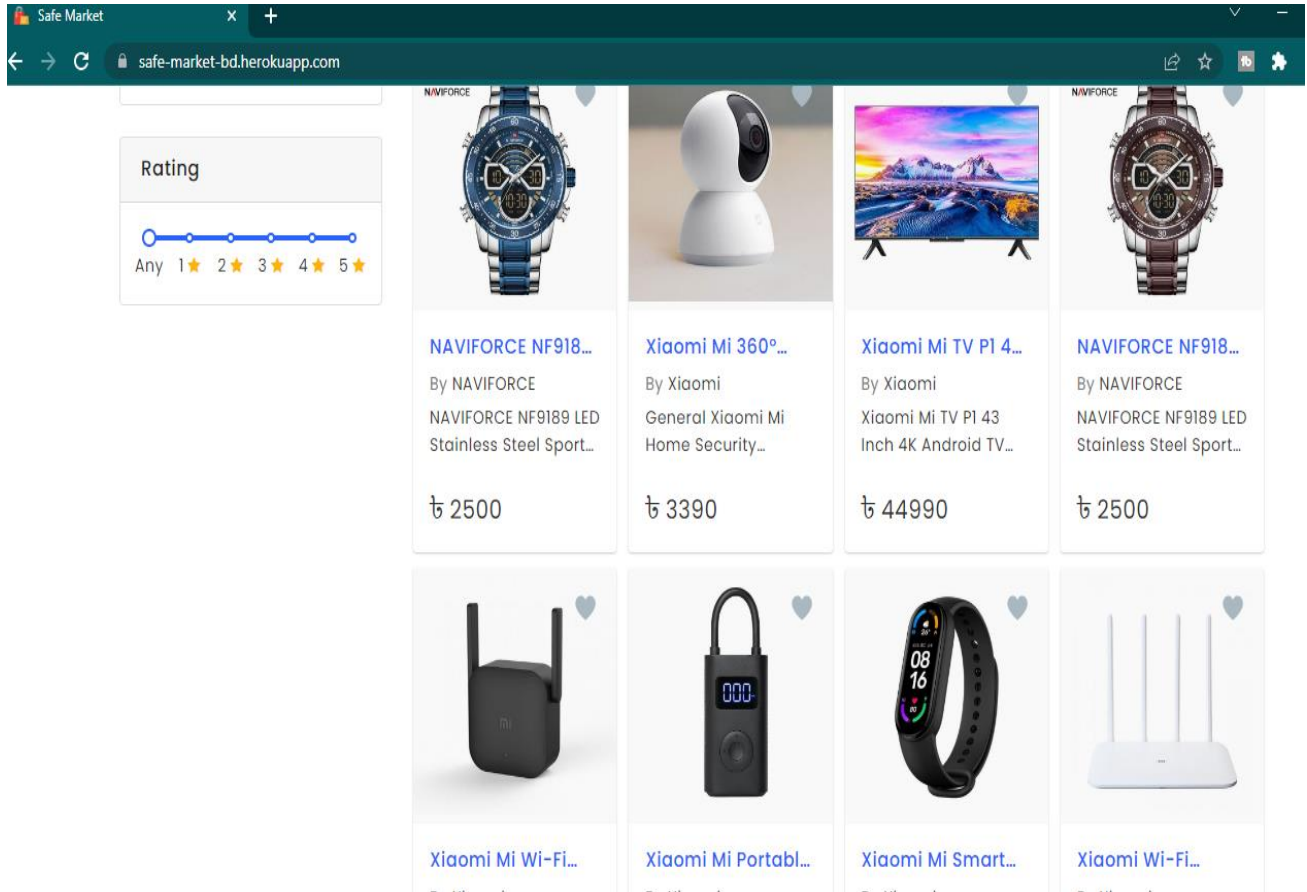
Safe Market

safe-market-bd.herokuapp.com

Rating

Any 1★ 2★ 3★ 4★ 5★

NAVIFORCE

NAVIFORCE NF918...
By NAVIFORCE
NAVIFORCE NF9189 LED Stainless Steel Sport...
৳ 2500

Xiaomi Mi 360°...
By Xiaomi
General Xiaomi Mi Home Security...
৳ 3390

Xiaomi Mi TV P1 4...
By Xiaomi
Xiaomi Mi TV P1 43 Inch 4K Android TV...
৳ 44990

NAVIFORCE

NAVIFORCE NF918...
By NAVIFORCE
NAVIFORCE NF9189 LED Stainless Steel Sport...
৳ 2500

Xiaomi Mi Wi-Fi...

Xiaomi Mi Portabl...

Xiaomi Mi Smart...

Xiaomi Wi-Fi...